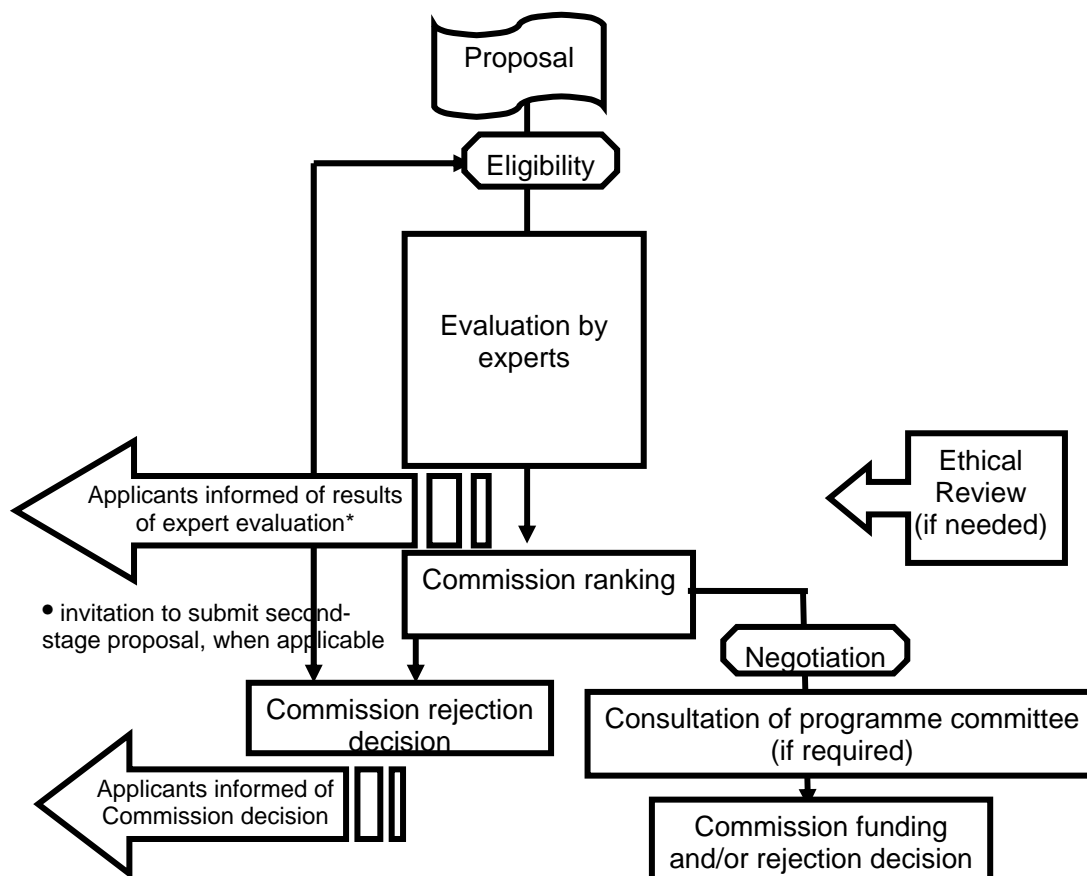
Proposal

Eligibility

Evaluation by experts

Ethical Review (if needed)

Applicants informed of results of expert evaluation*

Commission ranking

• invitation to submit second-stage proposal, when applicable

Negotiation

Commission rejection decision

Consultation of programme committee (if required)

Applicants informed of Commission decision

Commission funding and/or rejection decision